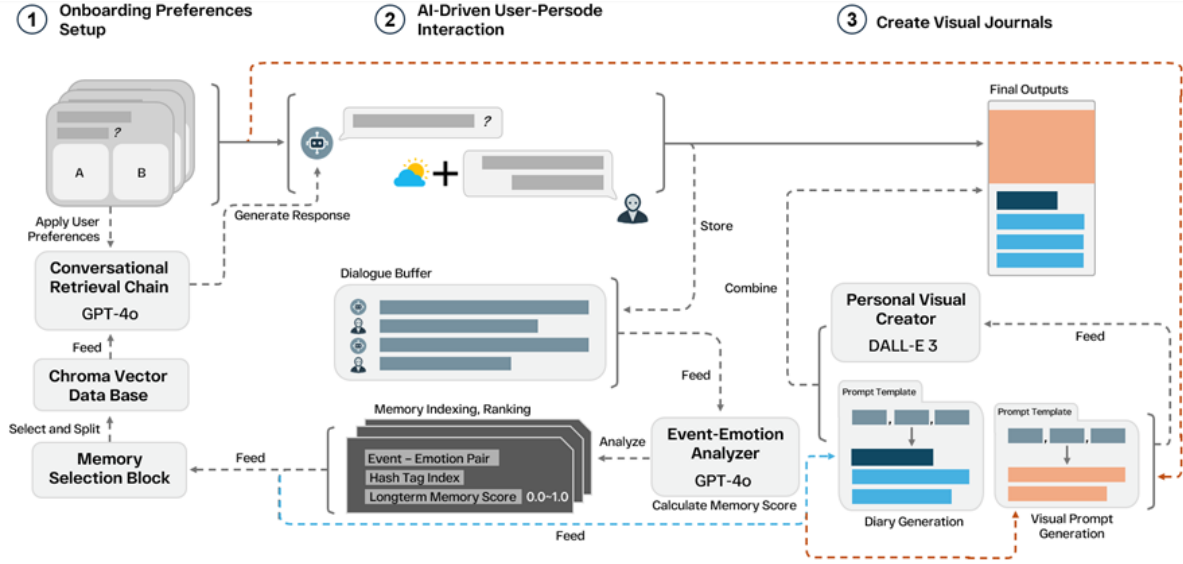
1 Onboarding Preferences Setup

2 AI-Driven User-Persode Interaction

3 Create Visual Journals

?

A

B

?

Apply User Preferences

Generate Response

Conversational Retrieval Chain

GPT-4o

Feed

Chroma Vector Data Base

Select and Split

Memory Selection Block

Feed

Store

Dialogue Buffer

Feed

Memory Indexing, Ranking

Event – Emotion Pair

Hash Tag Index

Longterm Memory Score 0.0~1.0

Analyze

Event-Emotion Analyzer

GPT-4o

Calculate Memory Score

Feed

Final Outputs

Combine

Personal Visual Creator

DALL-E 3

Feed

Prompt Template

Diary Generation

Prompt Template

Visual Prompt Generation